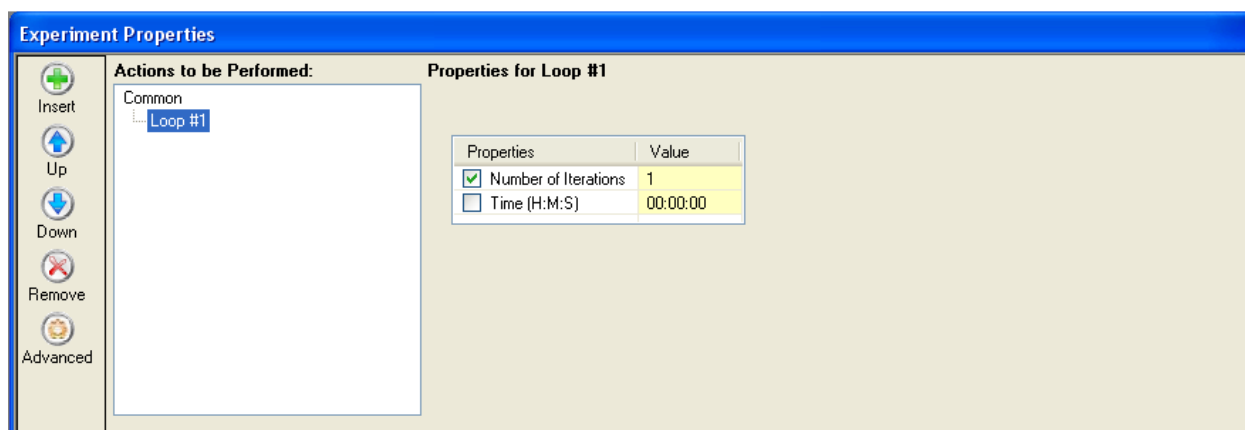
Experiment Properties

Insert
Up
Down
Remove
Advanced

Actions to be Performed:

Common
Loop #1

Properties for Loop #1

| Properties | Value |
|---|---|
| Number of Iterations | 1 |
| Time (H:M:S) | 00:00:00 |